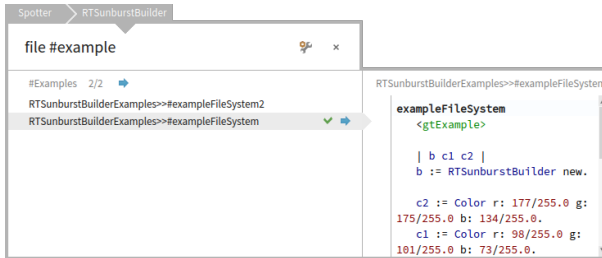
Spotter RTSunburstBuilder

file #example

#Examples 2/2

RTSunburstBuilderExamples>>#exampleFileSystem2

RTSunburstBuilderExamples>>#exampleFileSystem

RTSunburstBuilderExamples>>#exampleFileSyst

exampleFileSystem
<gtExample>

| b c1 c2 |
b := RTSunburstBuilder new.

c2 := Color r: 177/255.0 g: 175/255.0 b: 134/255.0.
c1 := Color r: 98/255.0 g: 101/255.0 b: 73/255.0.